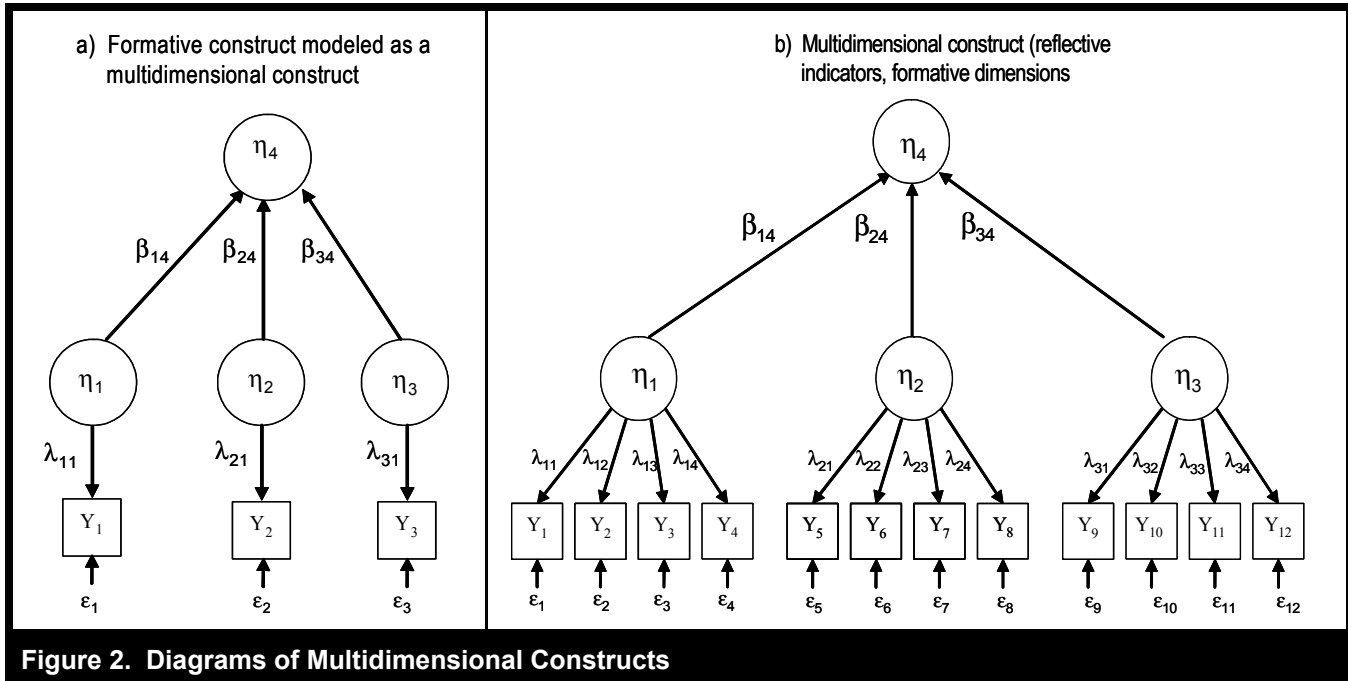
a) Formative construct modeled as a multidimensional construct

$\eta_4$

$\beta_{14}$ $\beta_{24}$ $\beta_{34}$

$\eta_1$ $\eta_2$ $\eta_3$

$\lambda_{11}$ $\lambda_{21}$ $\lambda_{31}$

$Y_1$ $Y_2$ $Y_3$

$\varepsilon_1$ $\varepsilon_2$ $\varepsilon_3$

b) Multidimensional construct (reflective indicators, formative dimensions

$\eta_4$

$\beta_{14}$ $\beta_{24}$ $\beta_{34}$

$\eta_1$ $\eta_2$ $\eta_3$

$\lambda_{11}$ $\lambda_{12}$ $\lambda_{13}$ $\lambda_{14}$ $\lambda_{21}$ $\lambda_{22}$ $\lambda_{23}$ $\lambda_{24}$ $\lambda_{31}$ $\lambda_{32}$ $\lambda_{33}$ $\lambda_{34}$

$Y_1$ $Y_2$ $Y_3$ $Y_4$ $Y_5$ $Y_6$ $Y_7$ $Y_8$ $Y_9$ $Y_{10}$ $Y_{11}$ $Y_{12}$

$\varepsilon_1$ $\varepsilon_2$ $\varepsilon_3$ $\varepsilon_4$ $\varepsilon_5$ $\varepsilon_6$ $\varepsilon_7$ $\varepsilon_8$ $\varepsilon_9$ $\varepsilon_{10}$ $\varepsilon_{11}$ $\varepsilon_{12}$

Figure 2. Diagrams of Multidimensional Constructs